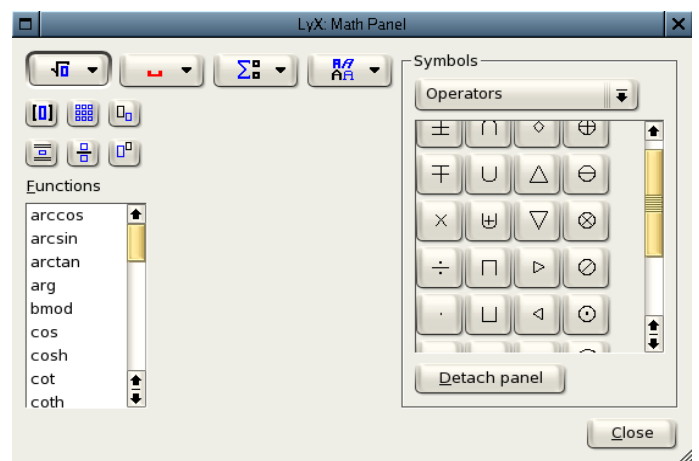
LyX: Math Panel

Functions

arccos
arcsin
arctan
arg
bmod
cos
cosh
cot
coth

Symbols

Operators

$\pm$ $\cap$ $\diamond$ $\oplus$
$\mp$ $\cup$ $\bigtriangleup$ $\ominus$
$\times$ $\uplus$ $\bigtriangledown$ $\otimes$
$\div$ $\sqcap$ $\triangleright$ $\oslash$
$\cdot$ $\sqcup$ $\triangleleft$ $\odot$

Detach panel

Close